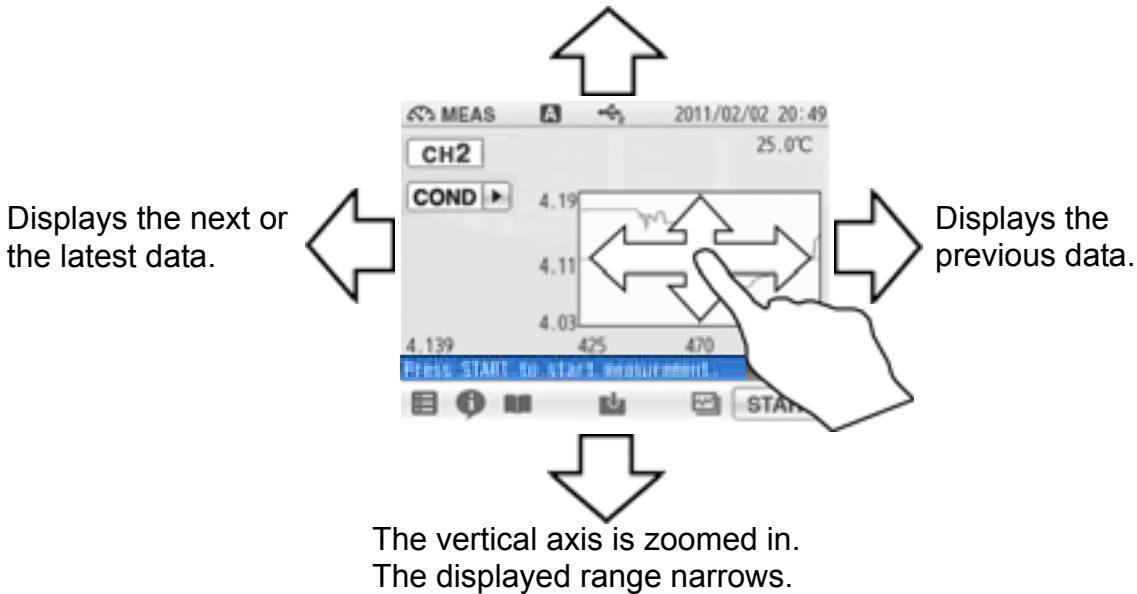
MEAS A 2011/02/02 20:49
CH2
25.0℃
COND ▶
4.19
4.11
4.03
4.139 425 470
Press START to start measurement.
STA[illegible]

Displays the next or the latest data.

Displays the previous data.

The vertical axis is zoomed in.
The displayed range narrows.